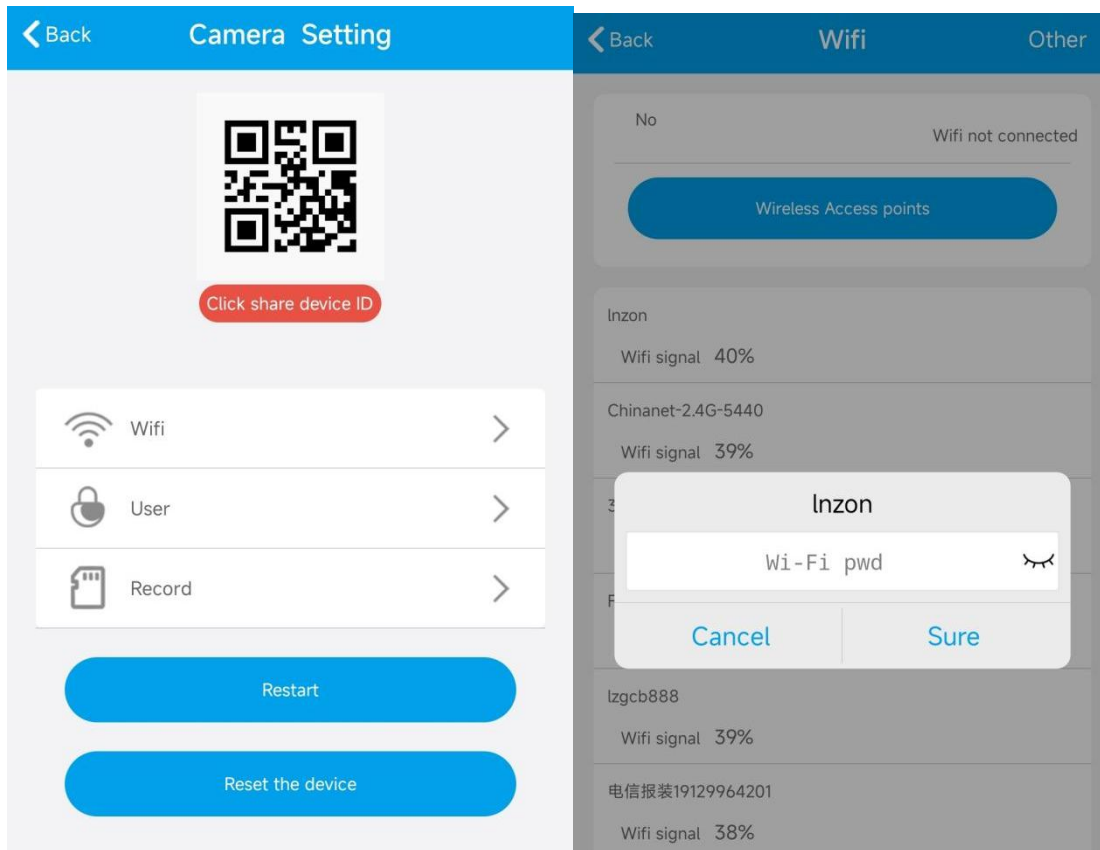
Back

Camera Setting

Click share device ID

Wifi

User

Record

Restart

Reset the device

Back

Wifi

Other

No

Wifi not connected

Wireless Access points

lnzon

Wifi signal 40%

Chinanet-2.4G-5440

Wifi signal 39%

3

F

lnzon

Wi-Fi pwd

Cancel

Sure

lzgcb888

Wifi signal 39%

电信报装19129964201

Wifi signal 38%